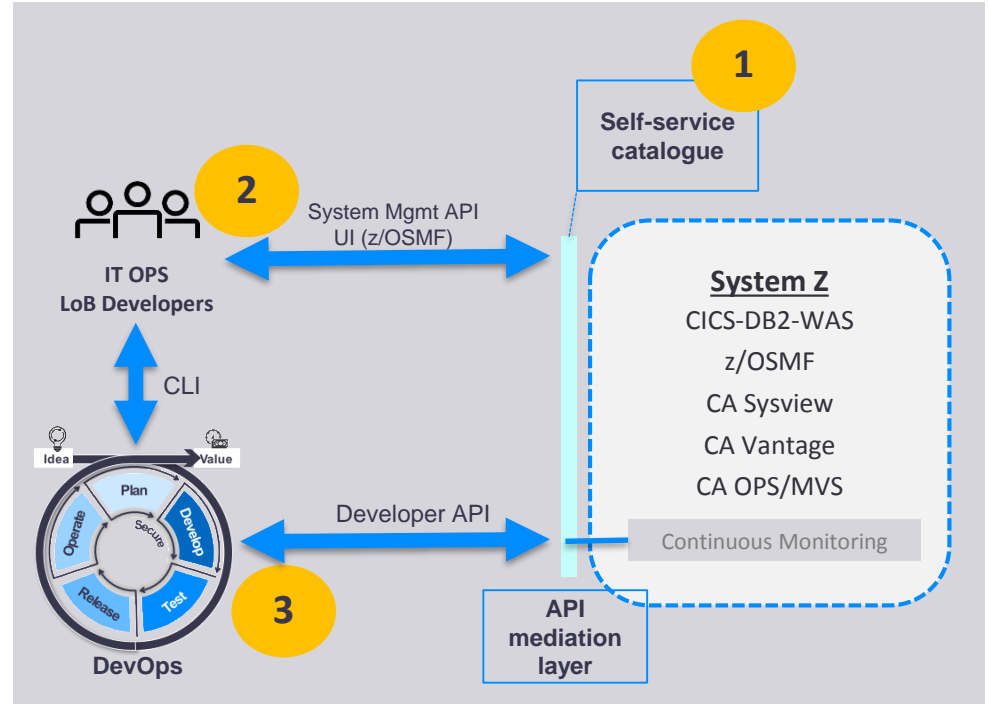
1

Self-service catalogue

2

System Mgmt API
UI (z/OSMF)

IT OPS
LoB Developers

System Z
CICS-DB2-WAS
z/OSMF
CA Sysview
CA Vantage
CA OPS/MVS

CLI

Idea

Value

Plan

Develop

Test

Release

Operate

Secure

Developer API

Continuous Monitoring

3

DevOps

API mediation layer